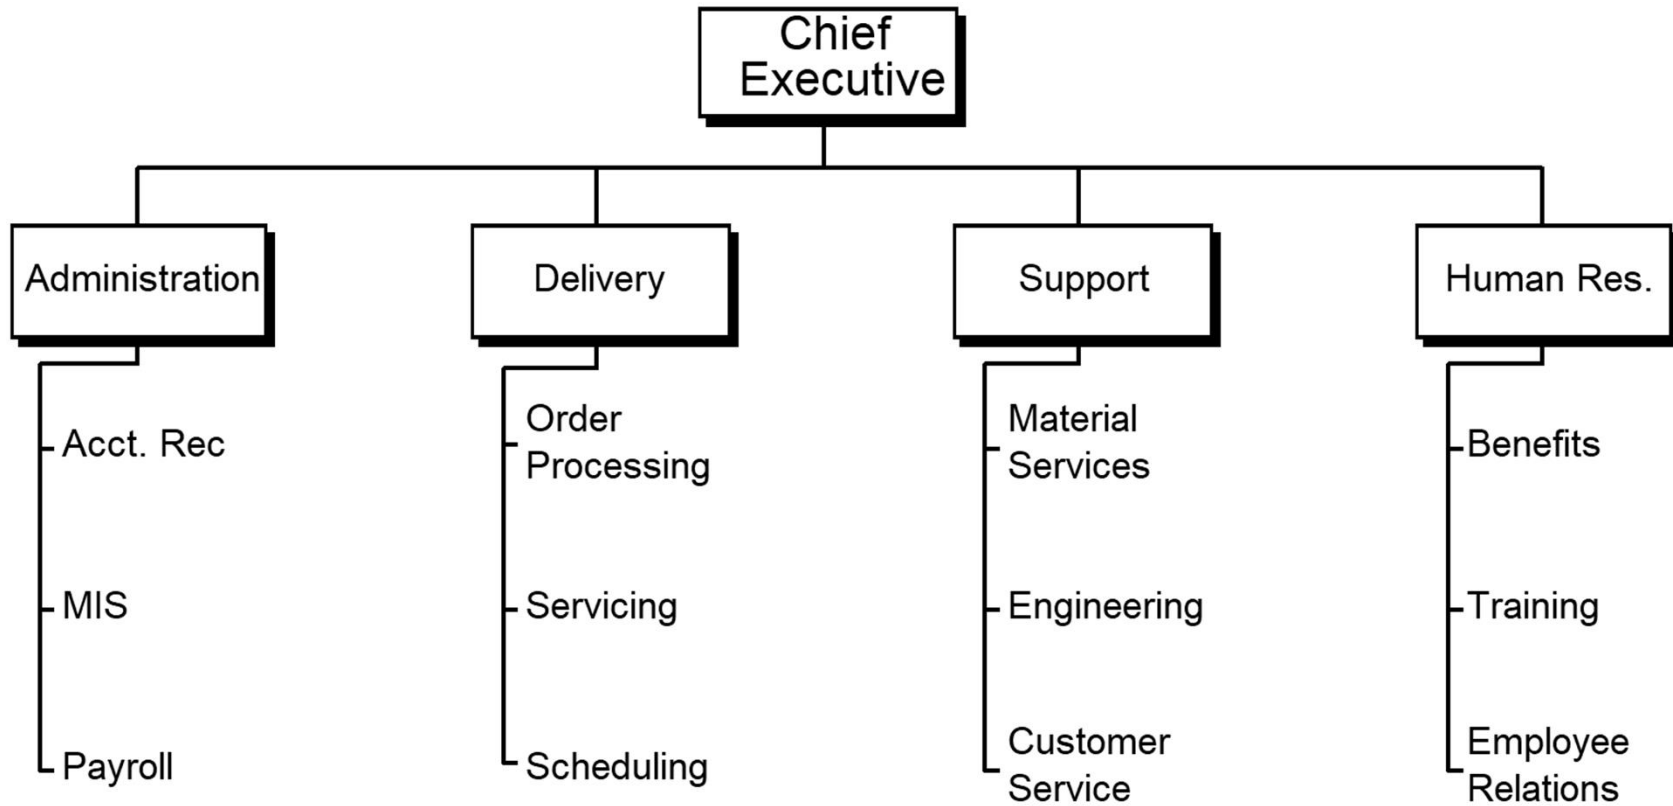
Chief Executive

Administration

Acct. Rec

MIS

Payroll

Delivery

Order Processing

Servicing

Scheduling

Support

Material Services

Engineering

Customer Service

Human Res.

Benefits

Training

Employee Relations